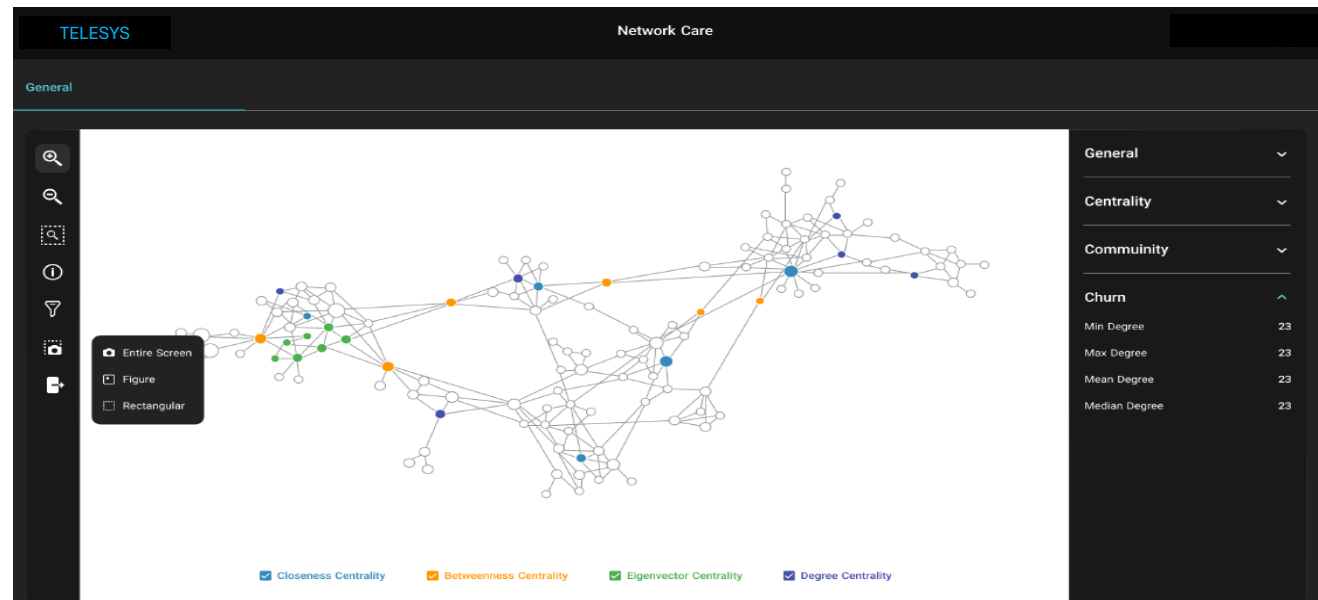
TELESYS

Network Care

General

Entire Screen
Figure
Rectangular

Closeness Centrality
Betweenness Centrality
Eigenvector Centrality
Degree Centrality

General

Centrality

Commuinity

Churn

| | |
|---|---|
| Min Degree | 23 |
| Max Degree | 23 |
| Mean Degree | 23 |
| Median Degree | 23 |